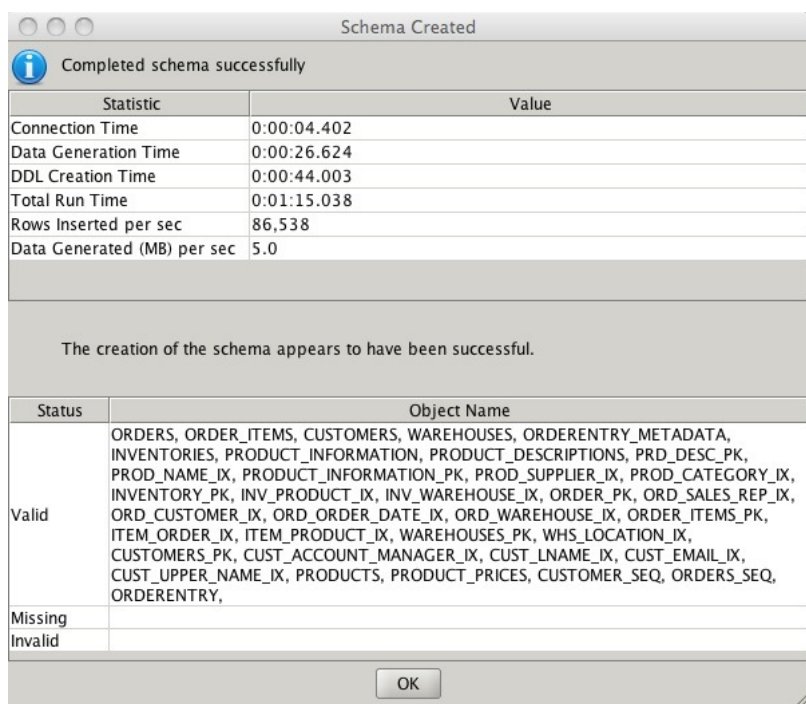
Schema Created

Completed schema successfully

| Statistic | Value |
|---|---|
| Connection Time | 0:00:04.402 |
| Data Generation Time | 0:00:26.624 |
| DDL Creation Time | 0:00:44.003 |
| Total Run Time | 0:01:15.038 |
| Rows Inserted per sec | 86,538 |
| Data Generated (MB) per sec | 5.0 |

The creation of the schema appears to have been successful.

| Status | Object Name |
|---|---|
| Valid | ORDERS, ORDER_ITEMS, CUSTOMERS, WAREHOUSES, ORDERENTRY_METADATA, INVENTORIES, PRODUCT_INFORMATION, PRODUCT_DESCRIPTIONS, PRD_DESC_PK, PROD_NAME_IX, PRODUCT_INFORMATION_PK, PROD_SUPPLIER_IX, PROD_CATEGORY_IX, INVENTORY_PK, INV_PRODUCT_IX, INV_WAREHOUSE_IX, ORDER_PK, ORD_SALES_REP_IX, ORD_CUSTOMER_IX, ORD_ORDER_DATE_IX, ORD_WAREHOUSE_IX, ORDER_ITEMS_PK, ITEM_ORDER_IX, ITEM_PRODUCT_IX, WAREHOUSES_PK, WHS_LOCATION_IX, CUSTOMERS_PK, CUST_ACCOUNT_MANAGER_IX, CUST_LNAME_IX, CUST_EMAIL_IX, CUST_UPPER_NAME_IX, PRODUCTS, PRODUCT_PRICES, CUSTOMER_SEQ, ORDERS_SEQ, ORDERENTRY, |
| Missing | |
| Invalid | |

OK